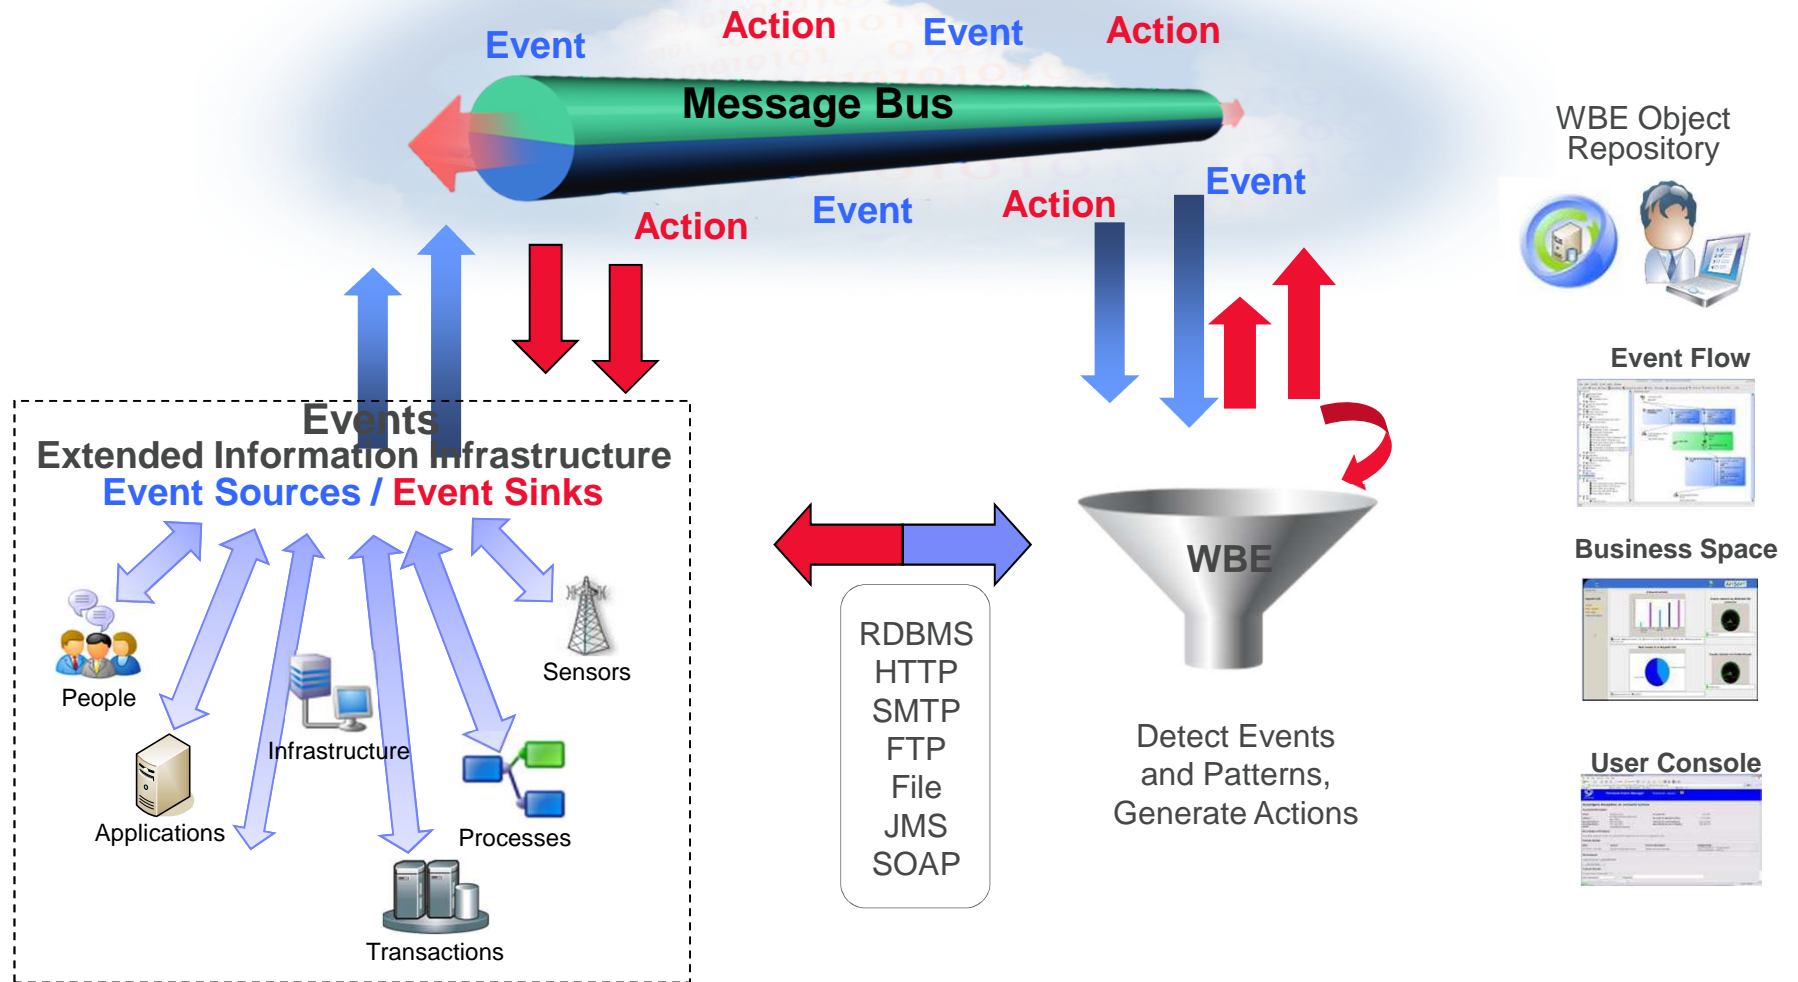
Event Action Event Action

Message Bus

Action Event Action Event

WBE Object Repository

Event Flow

Business Space

User Console

Events
Extended Information Infrastructure
Event Sources / Event Sinks

People

Sensors

Infrastructure

Applications

Processes

Transactions

RDBMS
HTTP
SMTP
FTP
File
JMS
SOAP

WBE

Detect Events and Patterns, Generate Actions